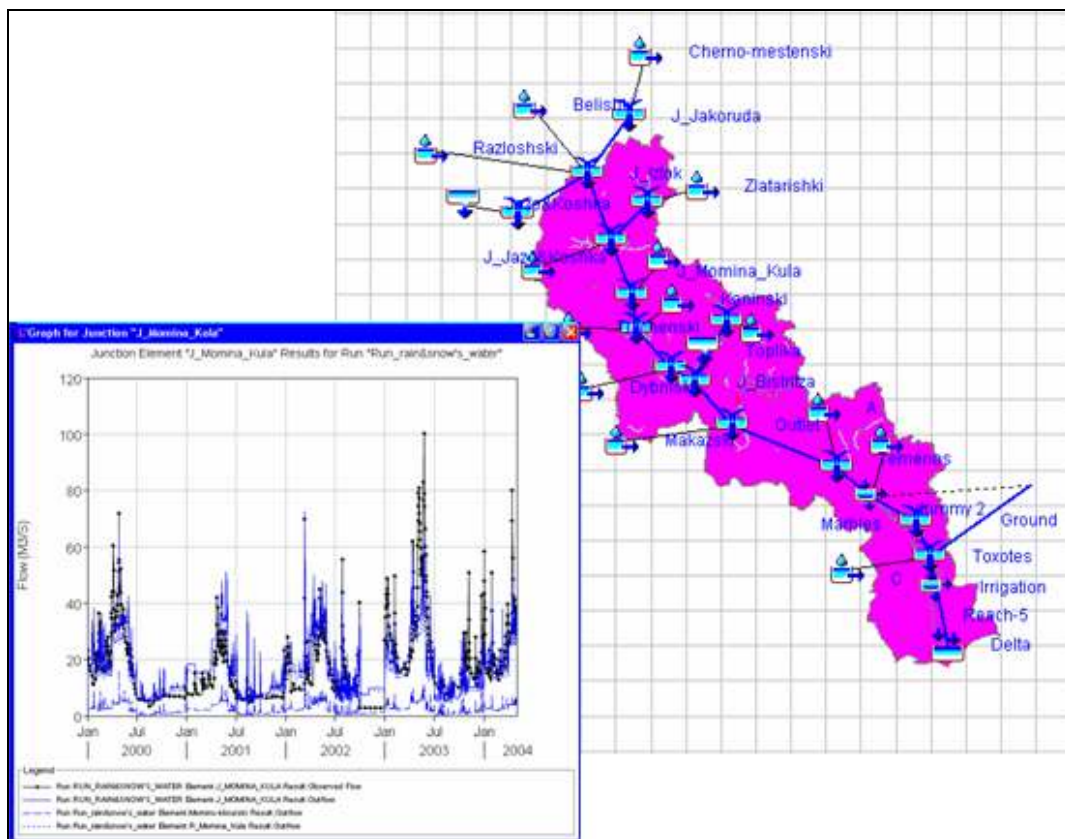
Cherno-mestenski
Belisht
J_Jakoruda
Razloshski
J_Dok
Zlatarishki
J_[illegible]koshka
J_Jaz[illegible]koshka
J_Momina_Kula
Koninski
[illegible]enski
Toplika
Dybnica
J_Bistritza
Makaza
Outlet
A
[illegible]emenis
Maqbles
Sxmy 2
Ground
Toxotes
C
Irrigation
Reach-5
Delta

Graph for Junction "J_Momina_Kola"
Junction Element "J_Momina_Kula" Results for Run "Run_rain&snow's_water"

Flow (M3/S)
120
100
80
60
40
20
0
Jan
Jul
Jan
Jul
Jan
Jul
Jan
Jul
Jan
2000
2001
2002
2003
2004

Legend
Run RUN_RAIN&SNOW'S_WATER Element J_MOMINA_KULA Result Observed Flow
Run RUN_RAIN&SNOW'S_WATER Element J_MOMINA_KULA Result Outflow
Run Run_rain&snow's_water Element Momino-klisurski Result Outflow
Run Run_rain&snow's_water Element R_Momina_Kula Result Outflow